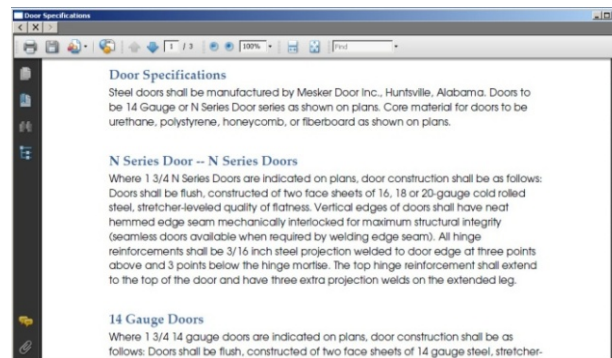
Door Specifications

1 / 3

100%

Find

Door Specifications

Steel doors shall be manufactured by Mesker Door Inc., Huntsville, Alabama. Doors to be 14 Gauge or N Series Door series as shown on plans. Core material for doors to be urethane, polystyrene, honeycomb, or fiberboard as shown on plans.

N Series Door -- N Series Doors

Where 1 3/4 N Series Doors are indicated on plans, door construction shall be as follows: Doors shall be flush, constructed of two face sheets of 16, 18 or 20-gauge cold rolled steel, stretcher-leveled quality of flatness. Vertical edges of door shall have neat hemmed edge seam mechanically interlocked for maximum structural integrity (seamless doors available when required by welding edge seam). All hinge reinforcements shall be 3/16 inch steel projection welded to door edge at three points above and 3 points below the hinge mortise. The top hinge reinforcement shall extend to the top of the door and have three extra projection welds on the extended leg.

14 Gauge Doors

Where 1 3/4 14 gauge doors are indicated on plans, door construction shall be as follows: Doors shall be flush, constructed of two face sheets of 14 gauge steel, stretcher-